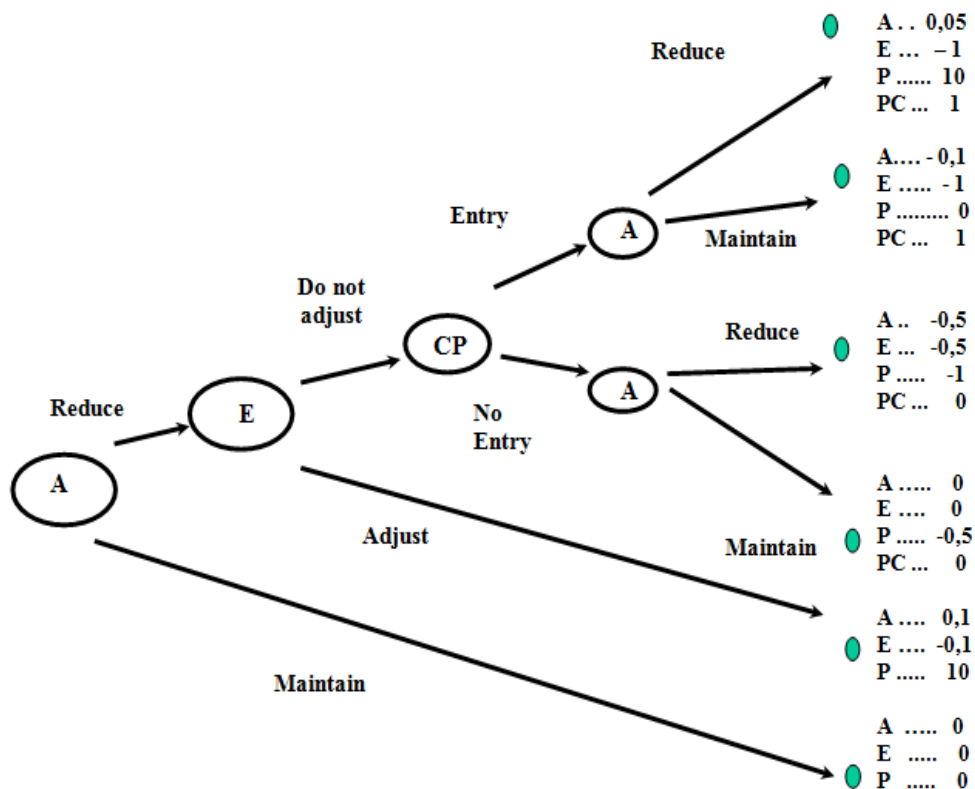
Reduce

A . . 0,05
E ... – 1
P ...... 10
PC ... 1

A.... - 0,1
E ..... - 1
P ......... 0
PC ... 1

Entry

A

Maintain

Do not adjust

CP

Reduce

A .. -0,5
E ... -0,5
P ..... -1
PC ... 0

A

No Entry

Reduce

E

A

A ..... 0
E .... 0
P ..... -0,5
PC ... 0

Maintain

Adjust

A ..... 0,1
E ..... -0,1
P ..... 10

Maintain

A ..... 0
E ..... 0
P ..... 0